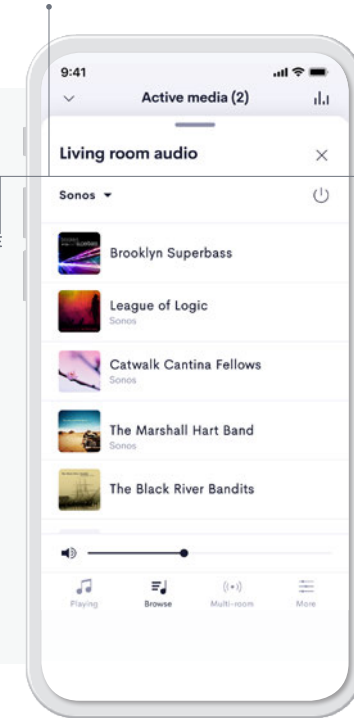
9:41

Active media (2)

Living room audio

Sonos

Brooklyn Superbass

League of Logic
Sonos

Catwalk Cantina Fellows
Sonos

The Marshall Hart Band
Sonos

The Black River Bandits

Playing
Browse
Multi-room
More